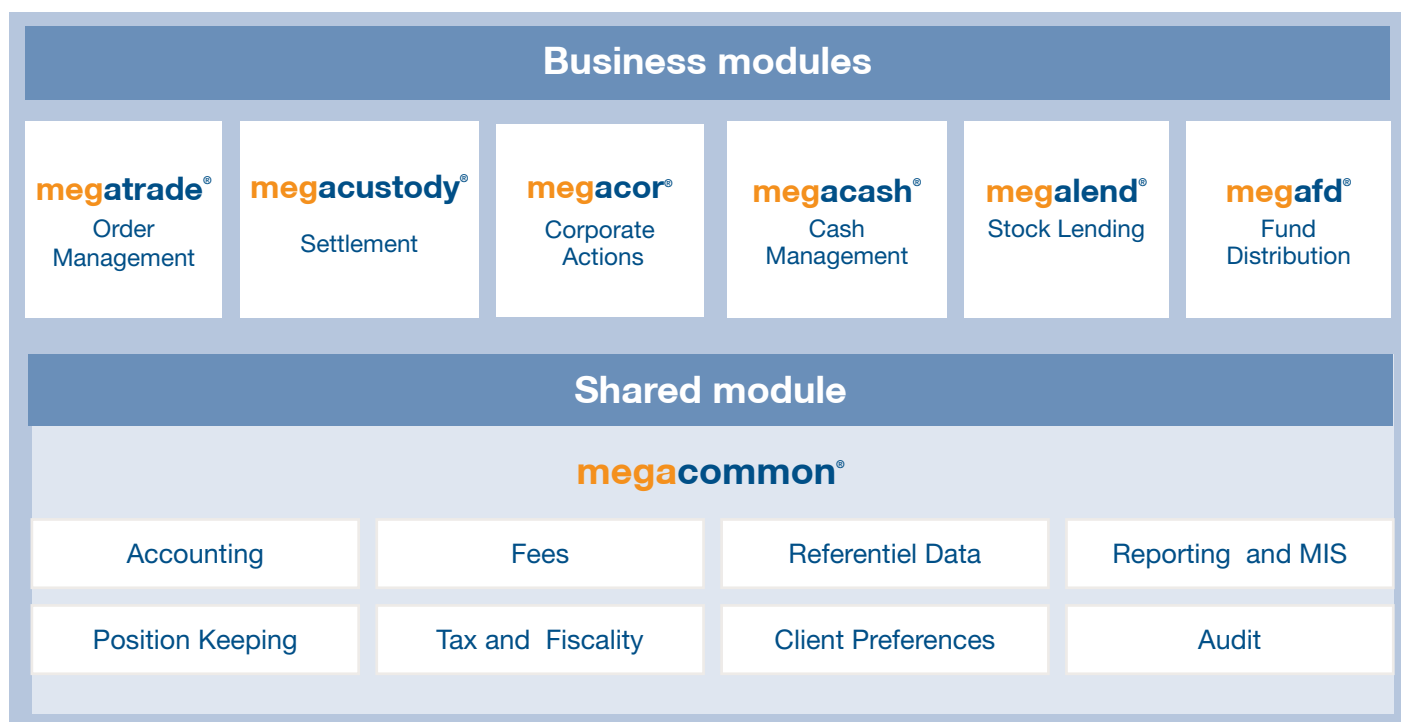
Business modules

megatrade®
Order Management

megacustody®
Settlement

megacor®
Corporate Actions

megacash®
Cash Management

megalend®
Stock Lending

megafd®
Fund Distribution

Shared module

megacommon®

| Accounting | Fees | Referentiel Data | Reporting and MIS |
|---|---|---|---|
| Position Keeping | Tax and Fiscality | Client Preferences | Audit |